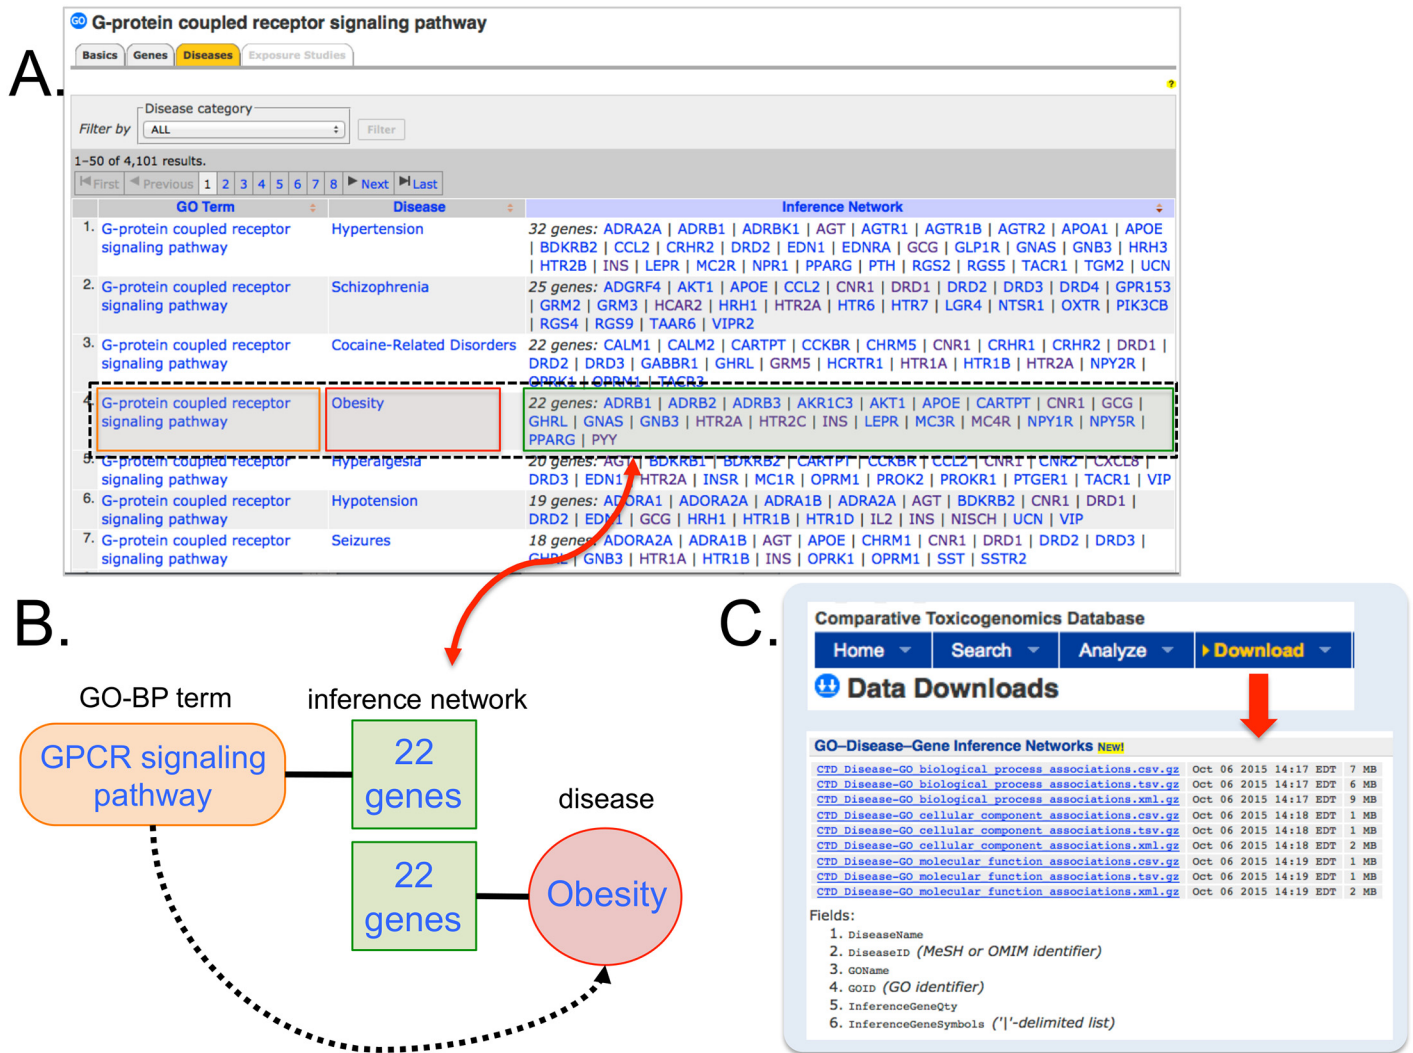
A.

GO G-protein coupled receptor signaling pathway

Basics | Genes | Diseases | Exposure Studies

?

Disease category
Filter by ALL
Filter

1–50 of 4,101 results.

First | Previous | 1 | 2 | 3 | 4 | 5 | 6 | 7 | 8 | Next | Last

| | GO Term | Disease | Inference Network |
|---|---|---|---|
| 1. | G-protein coupled receptor signaling pathway | Hypertension | 32 genes: ADRA2A \| ADRB1 \| ADRBK1 \| AGT \| AGTR1 \| AGTR1B \| AGTR2 \| APOA1 \| APOE \| BDKRB2 \| CCL2 \| CRHR2 \| DRD2 \| EDN1 \| EDNRA \| GCG \| GLP1R \| GNAS \| GNB3 \| HRH3 \| HTR2B \| INS \| LEPR \| MC2R \| NPR1 \| PPARG \| PTH \| RGS2 \| RGS5 \| TACR1 \| TGM2 \| UCN |
| 2. | G-protein coupled receptor signaling pathway | Schizophrenia | 25 genes: ADGRF4 \| AKT1 \| APOE \| CCL2 \| CNR1 \| DRD1 \| DRD2 \| DRD3 \| DRD4 \| GPR153 \| GRM2 \| GRM3 \| HCAR2 \| HRH1 \| HTR2A \| HTR6 \| HTR7 \| LGR4 \| NTSR1 \| OXTR \| PIK3CB \| RGS4 \| RGS9 \| TAAR6 \| VIPR2 |
| 3. | G-protein coupled receptor signaling pathway | Cocaine-Related Disorders | 22 genes: CALM1 \| CALM2 \| CARTPT \| CCKBR \| CHRM5 \| CNR1 \| CRHR1 \| CRHR2 \| DRD1 \| DRD2 \| DRD3 \| GABBR1 \| GHRL \| GRM5 \| HCRTR1 \| HTR1A \| HTR1B \| HTR2A \| NPY2R \| OPRK1 \| OPRM1 \| TACR3 |
| 4. | G-protein coupled receptor signaling pathway | Obesity | 22 genes: ADRB1 \| ADRB2 \| ADRB3 \| AKR1C3 \| AKT1 \| APOE \| CARTPT \| CNR1 \| GCG \| GHRL \| GNAS \| GNB3 \| HTR2A \| HTR2C \| INS \| LEPR \| MC3R \| MC4R \| NPY1R \| NPY5R \| PPARG \| PYY |
| 5. | G-protein coupled receptor signaling pathway | Hyperalgesia | 20 genes: AGT \| BDKRB1 \| BDKRB2 \| CARTPT \| CCKBR \| CCL2 \| CNR1 \| CNR2 \| CXCL8 \| DRD3 \| EDN1 \| HTR2A \| INSR \| MC1R \| OPRM1 \| PROK2 \| PROKR1 \| PTGER1 \| TACR1 \| VIP |
| 6. | G-protein coupled receptor signaling pathway | Hypotension | 19 genes: ADORA1 \| ADORA2A \| ADRA1B \| ADRA2A \| AGT \| BDKRB2 \| CNR1 \| DRD1 \| DRD2 \| EDN1 \| GCG \| HRH1 \| HTR1B \| HTR1D \| IL2 \| INS \| NISCH \| UCN \| VIP |
| 7. | G-protein coupled receptor signaling pathway | Seizures | 18 genes: ADORA2A \| ADRA1B \| AGT \| APOE \| CHRM1 \| CNR1 \| DRD1 \| DRD2 \| DRD3 \| GHRL \| GNB3 \| HTR1A \| HTR1B \| INS \| OPRK1 \| OPRM1 \| SST \| SSTR2 |

B.

GO-BP term
GPCR signaling pathway
inference network
22 genes
22 genes
disease
Obesity

C.

Comparative Toxicogenomics Database
Home | Search | Analyze | Download
Data Downloads

GO–Disease–Gene Inference Networks New!

| | | |
|---|---|---|
| CTD_Disease-GO_biological_process_associations.csv.gz | Oct 06 2015 14:17 EDT | 7 MB |
| CTD_Disease-GO_biological_process_associations.tsv.gz | Oct 06 2015 14:17 EDT | 6 MB |
| CTD_Disease-GO_biological_process_associations.xml.gz | Oct 06 2015 14:17 EDT | 9 MB |
| CTD_Disease-GO_cellular_component_associations.csv.gz | Oct 06 2015 14:18 EDT | 1 MB |
| CTD_Disease-GO_cellular_component_associations.tsv.gz | Oct 06 2015 14:18 EDT | 1 MB |
| CTD_Disease-GO_cellular_component_associations.xml.gz | Oct 06 2015 14:18 EDT | 2 MB |
| CTD_Disease-GO_molecular_function_associations.csv.gz | Oct 06 2015 14:19 EDT | 1 MB |
| CTD_Disease-GO_molecular_function_associations.tsv.gz | Oct 06 2015 14:19 EDT | 1 MB |
| CTD_Disease-GO_molecular_function_associations.xml.gz | Oct 06 2015 14:19 EDT | 2 MB |

Fields:
1. DiseaseName
2. DiseaseID (MeSH or OMIM identifier)
3. GOName
4. GOID (GO identifier)
5. InferenceGeneQty
6. InferenceGeneSymbols ('|'-delimited list)